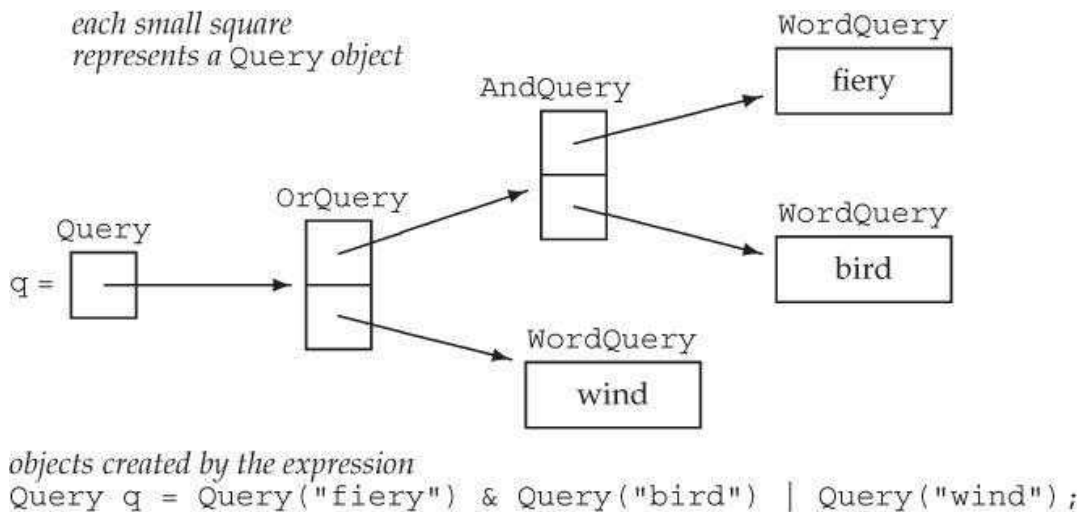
each small square represents a Query object

WordQuery
fiery

AndQuery

OrQuery

WordQuery
bird

Query
q =

WordQuery
wind

objects created by the expression
Query q = Query("fiery") & Query("bird") | Query("wind");